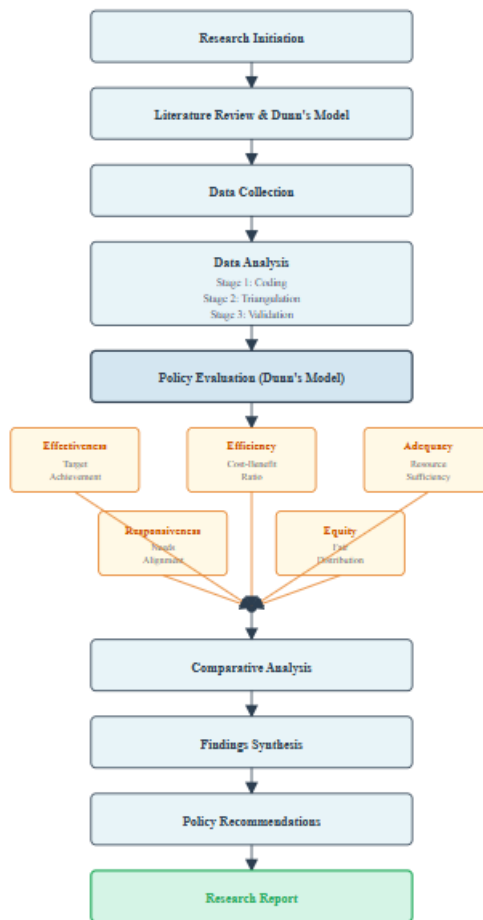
Research Initiation

Literature Review & Dunn's Model

Data Collection

Data Analysis
Stage 1: Coding
Stage 2: Triangulation
Stage 3: Validation

Policy Evaluation (Dunn's Model)

Effectiveness
Target Achievement

Efficiency
Cost-Benefit Ratio

Adequacy
Resource Sufficiency

Responsiveness
Needs Alignment

Equity
Fair Distribution

Comparative Analysis

Findings Synthesis

Policy Recommendations

Research Report